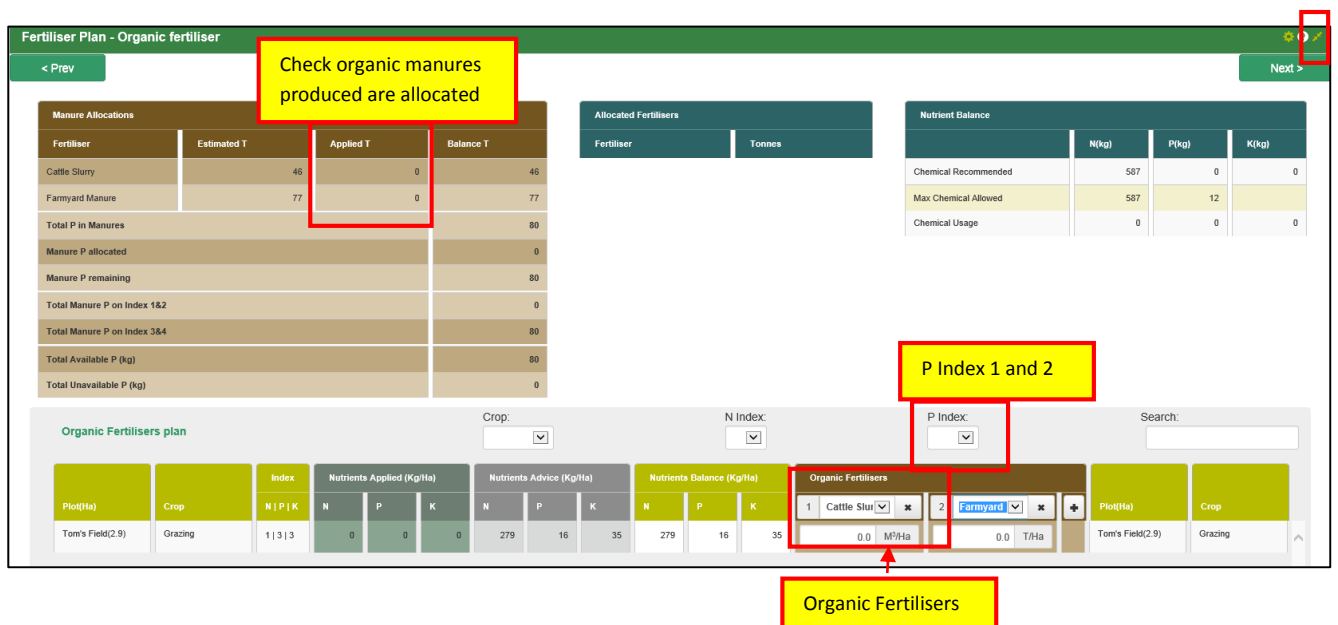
Fertiliser Plan - Organic fertiliser

< Prev

Next >

Check organic manures produced are allocated

| Manure Allocations | | | |
|---|---|---|---|
| Fertiliser | Estimated T | Applied T | Balance T |
| Cattle Slurry | 46 | 0 | 46 |
| Farmyard Manure | 77 | 0 | 77 |
| Total P in Manures | | | 80 |
| Manure P allocated | | | 0 |
| Manure P remaining | | | 80 |
| Total Manure P on Index 1&2 | | | 0 |
| Total Manure P on Index 3&4 | | | 80 |
| Total Available P (kg) | | | 80 |
| Total Unavailable P (kg) | | | 0 |

| Allocated Fertilisers | |
|---|---|
| Fertiliser | Tonnes |

| Nutrient Balance | N(kg) | P(kg) | K(kg) |
|---|---|---|---|
| Chemical Recommended | 587 | 0 | 0 |
| Max Chemical Allowed | 587 | 12 | |
| Chemical Usage | 0 | 0 | 0 |

P Index 1 and 2

Organic Fertilisers plan

Crop:

N Index:

P Index:

Search:

| Plot(Ha) | Crop | Index N \| P \| K | Nutrients Applied (Kg/Ha) N | P | K | Nutrients Advice (Kg/Ha) N | P | K | Nutrients Balance (Kg/Ha) N | P | K | Organic Fertilisers 1 Cattle Slur | 2 Farmyard | Plot(Ha) | Crop |
|---|---|---|---|---|---|---|---|---|---|---|---|---|---|---|---|
| Tom's Field(2.9) | Grazing | 1 \| 3 \| 3 | 0 | 0 | 0 | 279 | 16 | 35 | 279 | 16 | 35 | 0.0 M³/Ha | 0.0 T/Ha | Tom's Field(2.9) | Grazing |

Organic Fertilisers